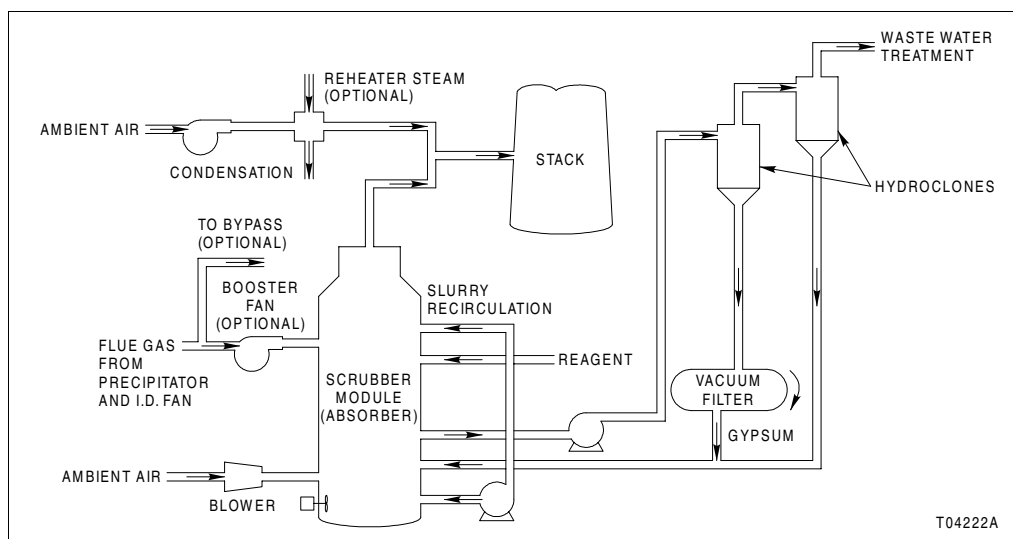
REHEATER STEAM (OPTIONAL)

AMBIENT AIR

CONDENSATION

STACK

WASTE WATER TREATMENT

HYDROCLONES

TO BYPASS (OPTIONAL)

BOOSTER FAN (OPTIONAL)

FLUE GAS FROM PRECIPITATOR AND I.D. FAN

SLURRY RECIRCULATION

REAGENT

SCRUBBER MODULE (ABSORBER)

VACUUM FILTER

GYPSUM

AMBIENT AIR

BLOWER

T04222A